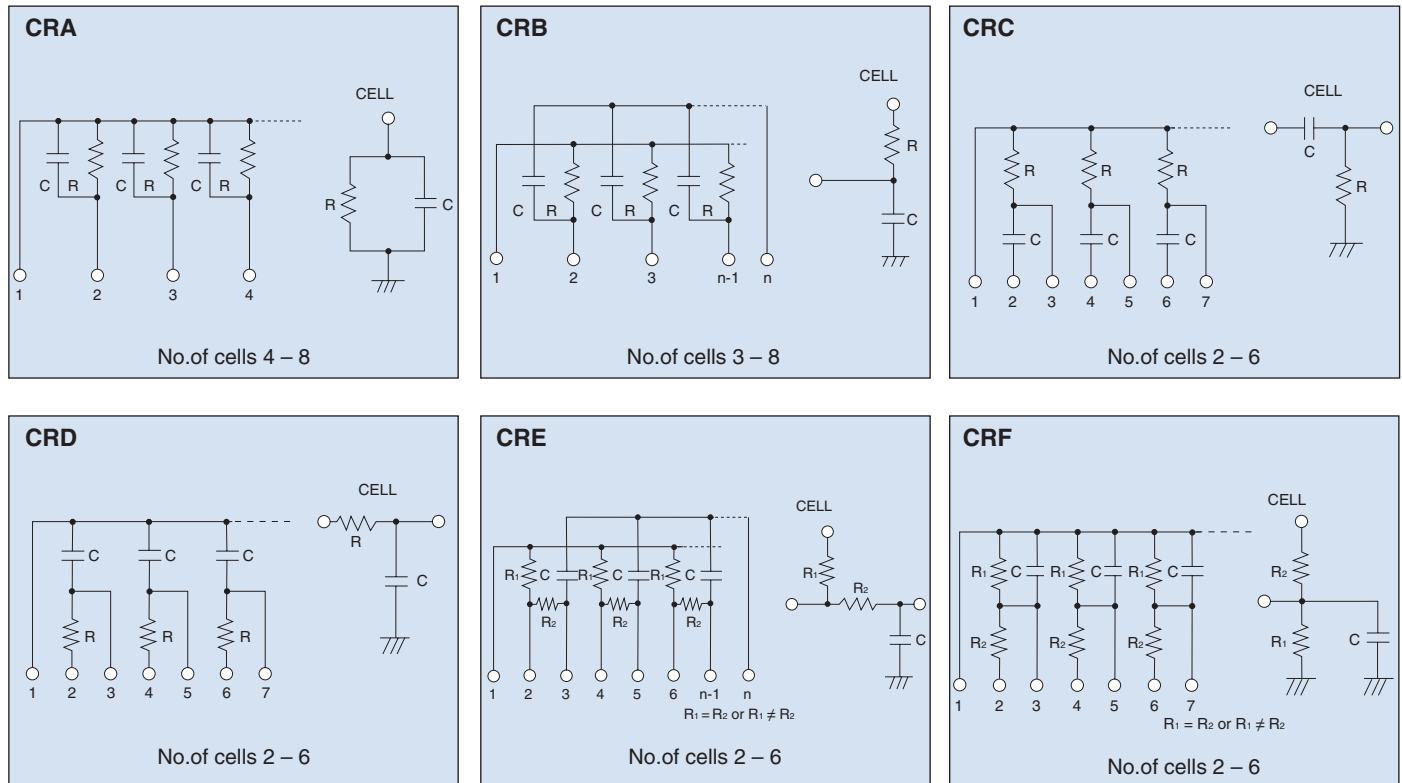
CRA

CELL

C R C R C R

R C

1 2 3 4

No.of cells 4 – 8

CRB

CELL

R

C R C R C R

C

1 2 3 n-1 n

No.of cells 3 – 8

CRC

CELL

C

R R R

R

C C C

1 2 3 4 5 6 7

No.of cells 2 – 6

CRD

CELL

R

C C C

C

R R R

1 2 3 4 5 6 7

No.of cells 2 – 6

CRE

CELL

$R_1$ C $R_1$ C $R_1$ C

$R_1$ $R_2$

$R_2$ $R_2$ $R_2$

C

1 2 3 4 5 6 n-1 n

$R_1 = R_2$ or $R_1 \neq R_2$

No.of cells 2 – 6

CRF

CELL

$R_1$ C $R_1$ C $R_1$ C

$R_2$

$R_2$ $R_2$ $R_2$

$R_1$ C

1 2 3 4 5 6 7

$R_1 = R_2$ or $R_1 \neq R_2$

No.of cells 2 – 6